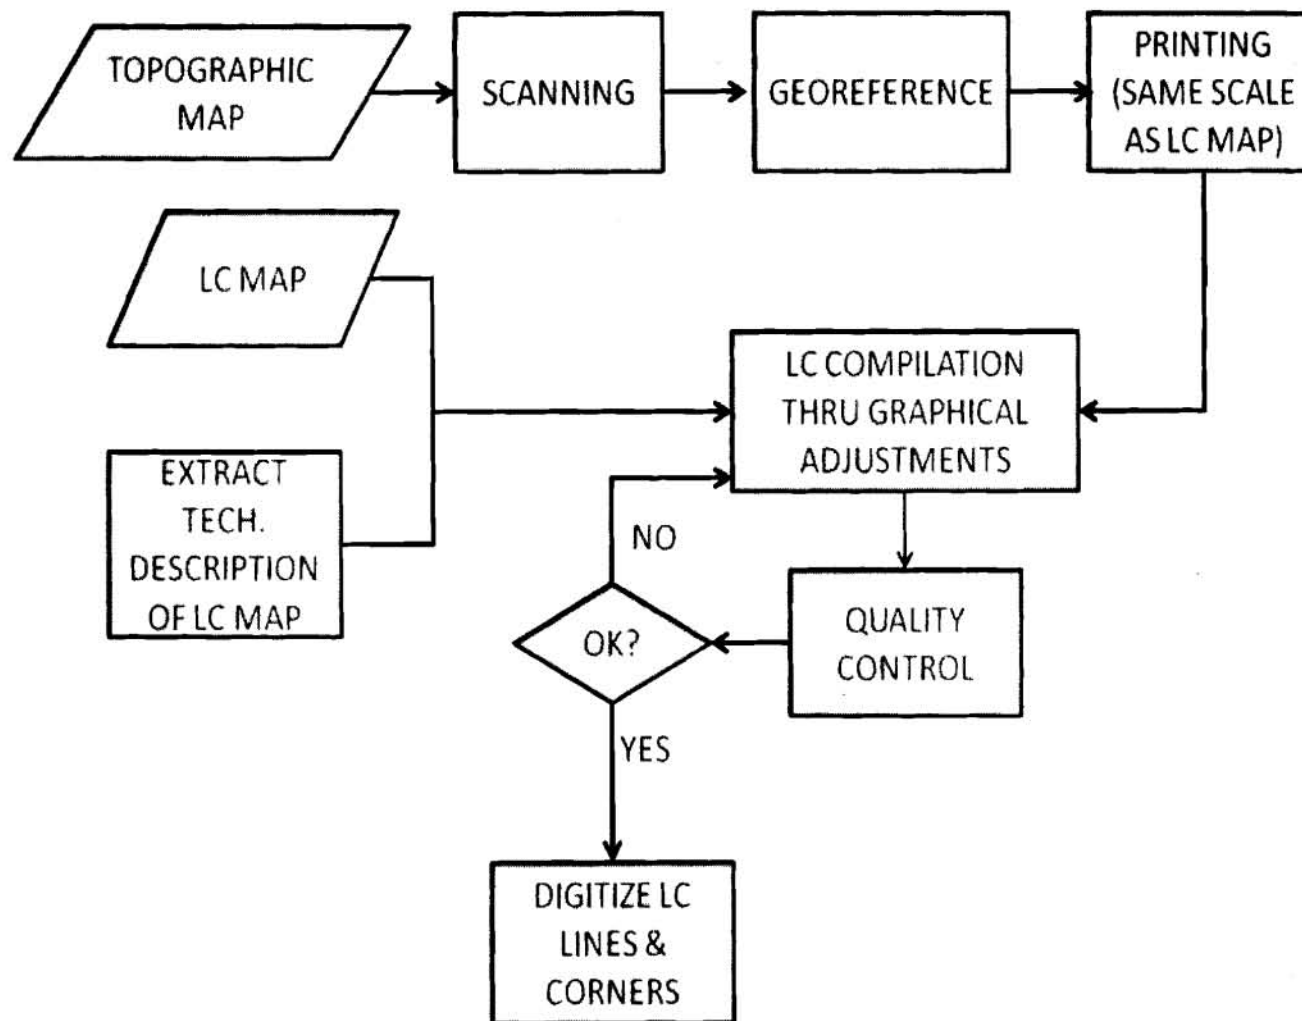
TOPOGRAPHIC MAP

SCANNING

GEOREFERENCE

PRINTING (SAME SCALE AS LC MAP)

LC MAP

EXTRACT TECH. DESCRIPTION OF LC MAP

LC COMPILATION THRU GRAPHICAL ADJUSTMENTS

NO

OK?

QUALITY CONTROL

YES

DIGITIZE LC LINES & CORNERS